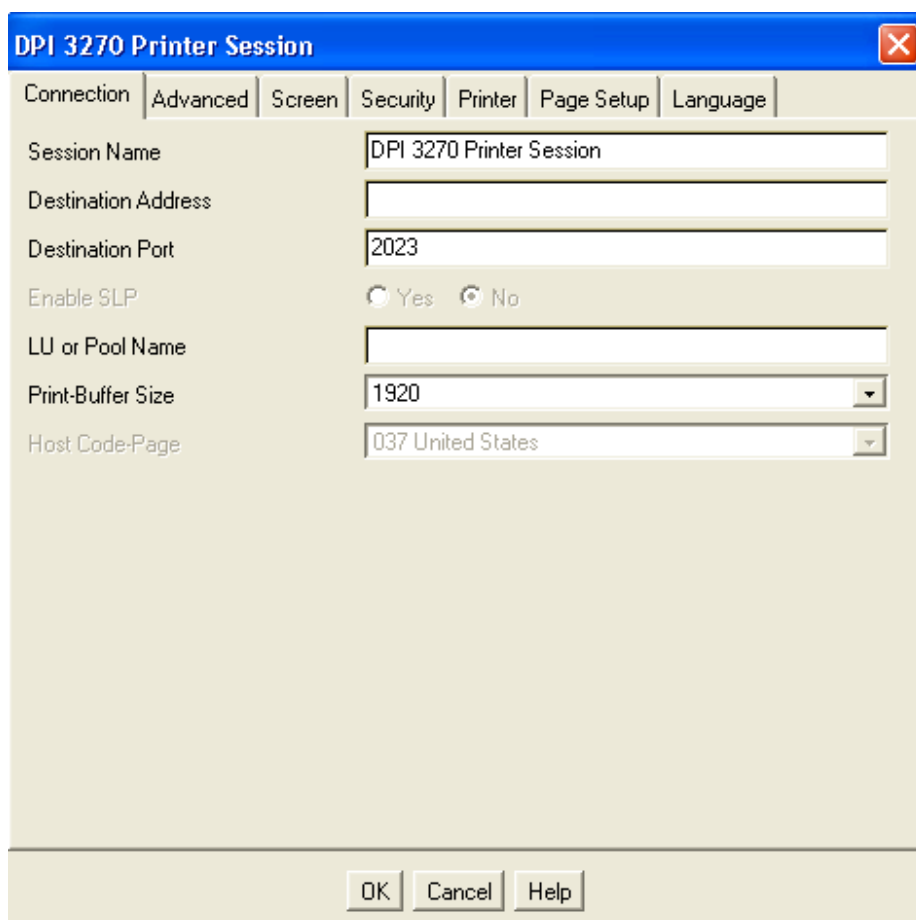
DPI 3270 Printer Session

Connection | Advanced | Screen | Security | Printer | Page Setup | Language

Session Name DPI 3270 Printer Session

Destination Address

Destination Port 2023

Enable SLP Yes No

LU or Pool Name

Print-Buffer Size 1920

Host Code-Page 037 United States

OK Cancel Help